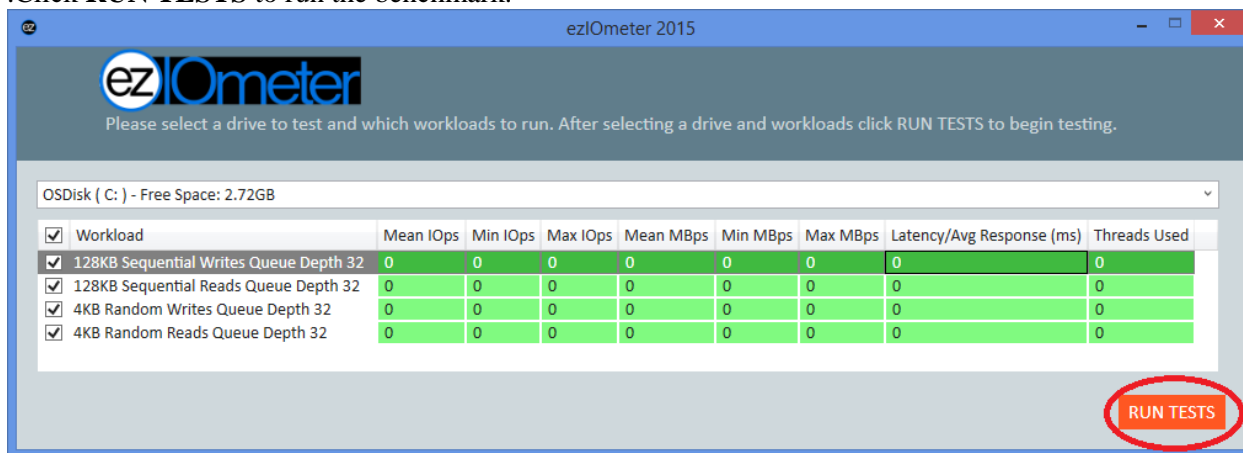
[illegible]Click RUN TESTS to run the benchmark.

ezIOmeter 2015

ezIOmeter

Please select a drive to test and which workloads to run. After selecting a drive and workloads click RUN TESTS to begin testing.

OSDisk ( C: ) - Free Space: 2.72GB

| Workload | Mean IOps | Min IOps | Max IOps | Mean MBps | Min MBps | Max MBps | Latency/Avg Response (ms) | Threads Used |
|---|---|---|---|---|---|---|---|---|
| 128KB Sequential Writes Queue Depth 32 | 0 | 0 | 0 | 0 | 0 | 0 | 0 | 0 |
| 128KB Sequential Reads Queue Depth 32 | 0 | 0 | 0 | 0 | 0 | 0 | 0 | 0 |
| 4KB Random Writes Queue Depth 32 | 0 | 0 | 0 | 0 | 0 | 0 | 0 | 0 |
| 4KB Random Reads Queue Depth 32 | 0 | 0 | 0 | 0 | 0 | 0 | 0 | 0 |

RUN TESTS